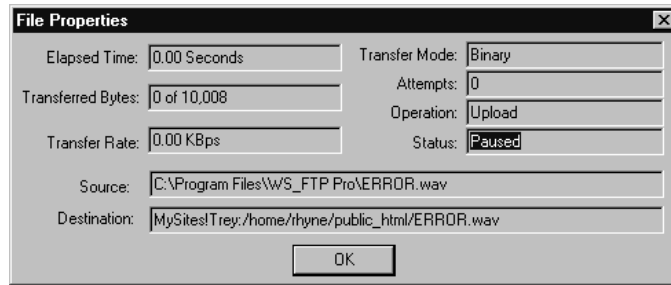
File Properties

Elapsed Time: 0.00 Seconds

Transferred Bytes: 0 of 10,008

Transfer Rate: 0.00 KBps

Transfer Mode: Binary

Attempts: 0

Operation: Upload

Status: Paused

Source: C:\Program Files\WS_FTP Pro\ERROR.wav

Destination: MySites!Trey:/home/rhyne/public_html/ERROR.wav

OK